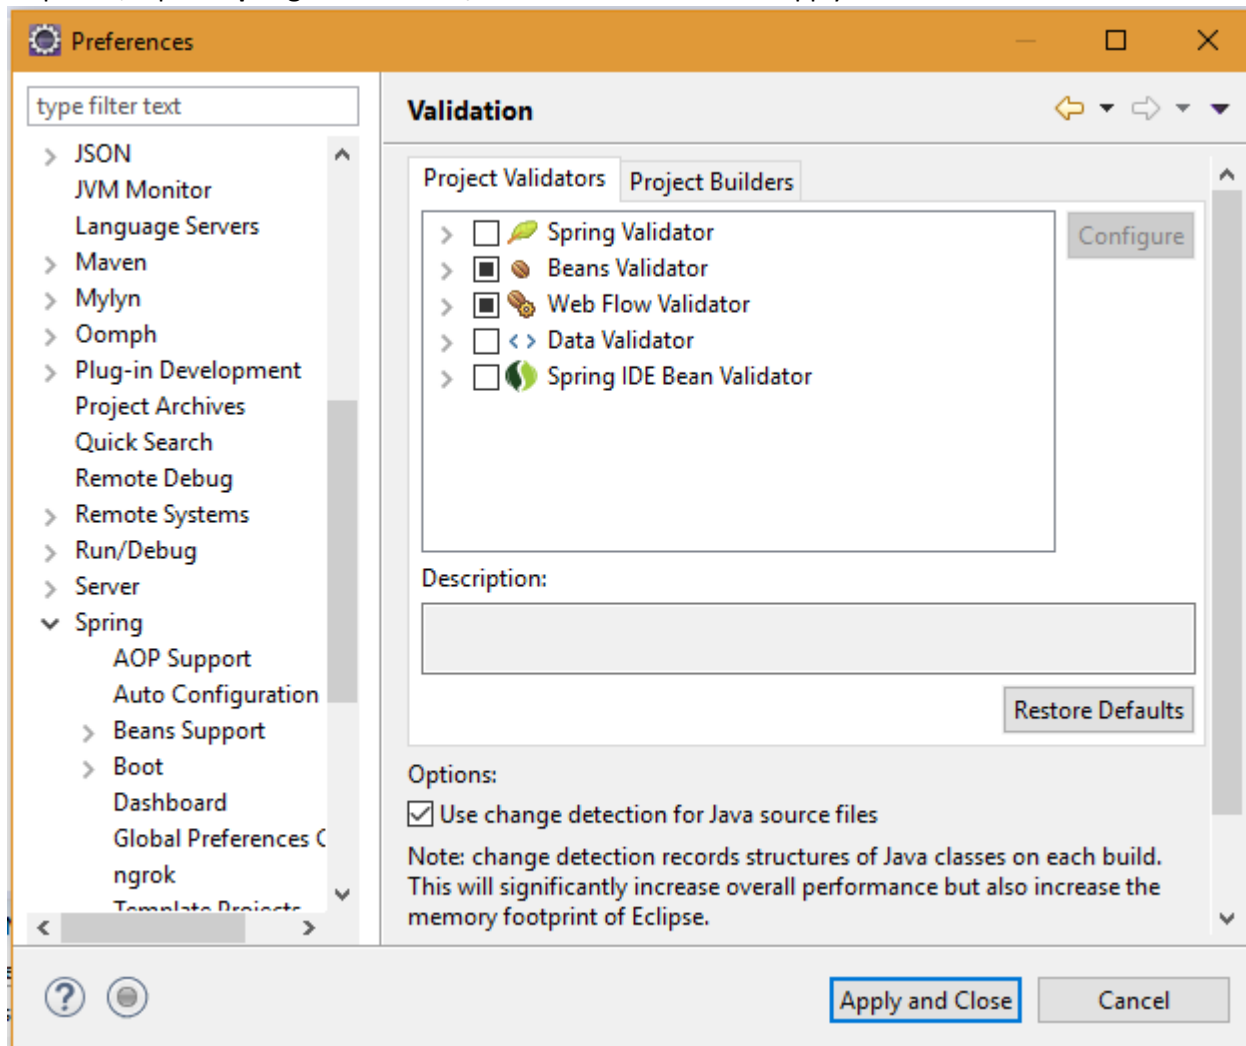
Preferences

type filter text

JSON
JVM Monitor
Language Servers
Maven
Mylyn
Oomph
Plug-in Development
Project Archives
Quick Search
Remote Debug
Remote Systems
Run/Debug
Server
Spring
AOP Support
Auto Configuration
Beans Support
Boot
Dashboard
Global Preferences C
ngrok
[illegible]

Validation

Project Validators | Project Builders

Spring Validator
Beans Validator
Web Flow Validator
Data Validator
Spring IDE Bean Validator

Configure

Description:

Restore Defaults

Options:

Use change detection for Java source files

Note: change detection records structures of Java classes on each build. This will significantly increase overall performance but also increase the memory footprint of Eclipse.

Apply and Close
Cancel